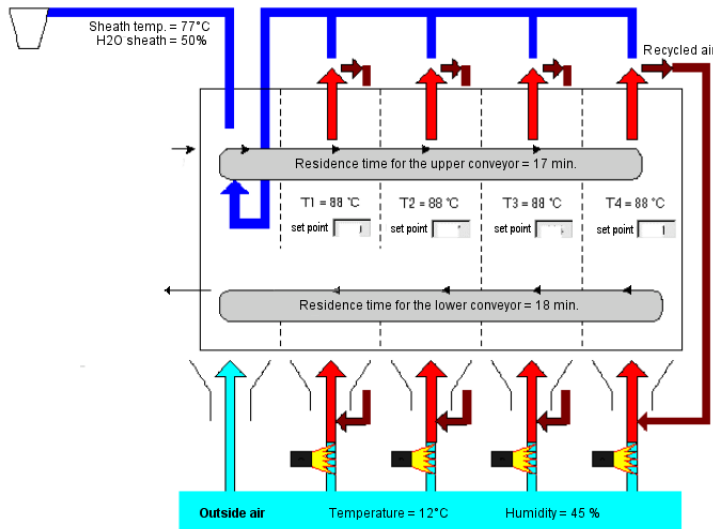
Sheath temp. = 77°C
H2O sheath = 50%

Recycled air

Residence time for the upper conveyor = 17 min.

T1 = 88 °C
set point

T2 = 88 °C
set point

T3 = 88 °C
set point

T4 = 88 °C
set point

Residence time for the lower conveyor = 18 min.

Outside air

Temperature = 12°C

Humidity = 45 %